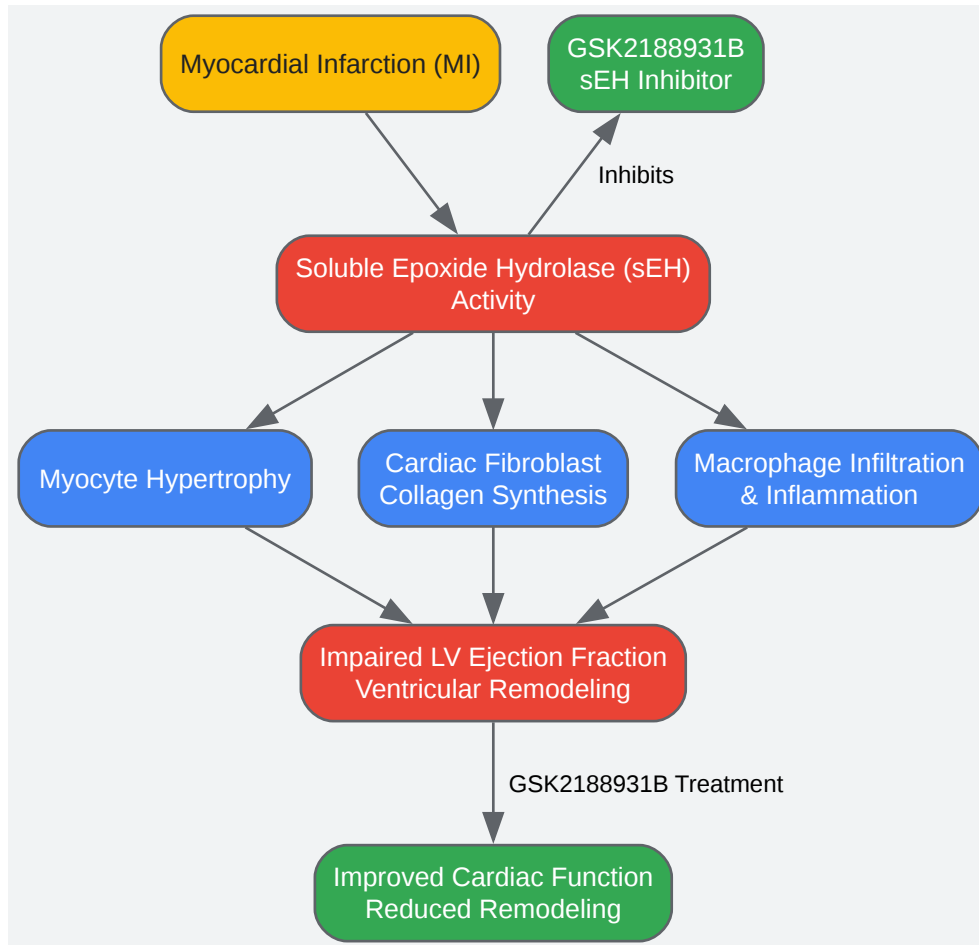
Myocardial Infarction (MI)

GSK2188931B
sEH Inhibitor

Inhibits

Soluble Epoxide Hydrolase (sEH)
Activity

Myocyte Hypertrophy

Cardiac Fibroblast
Collagen Synthesis

Macrophage Infiltration
& Inflammation

Impaired LV Ejection Fraction
Ventricular Remodeling

GSK2188931B Treatment

Improved Cardiac Function
Reduced Remodeling